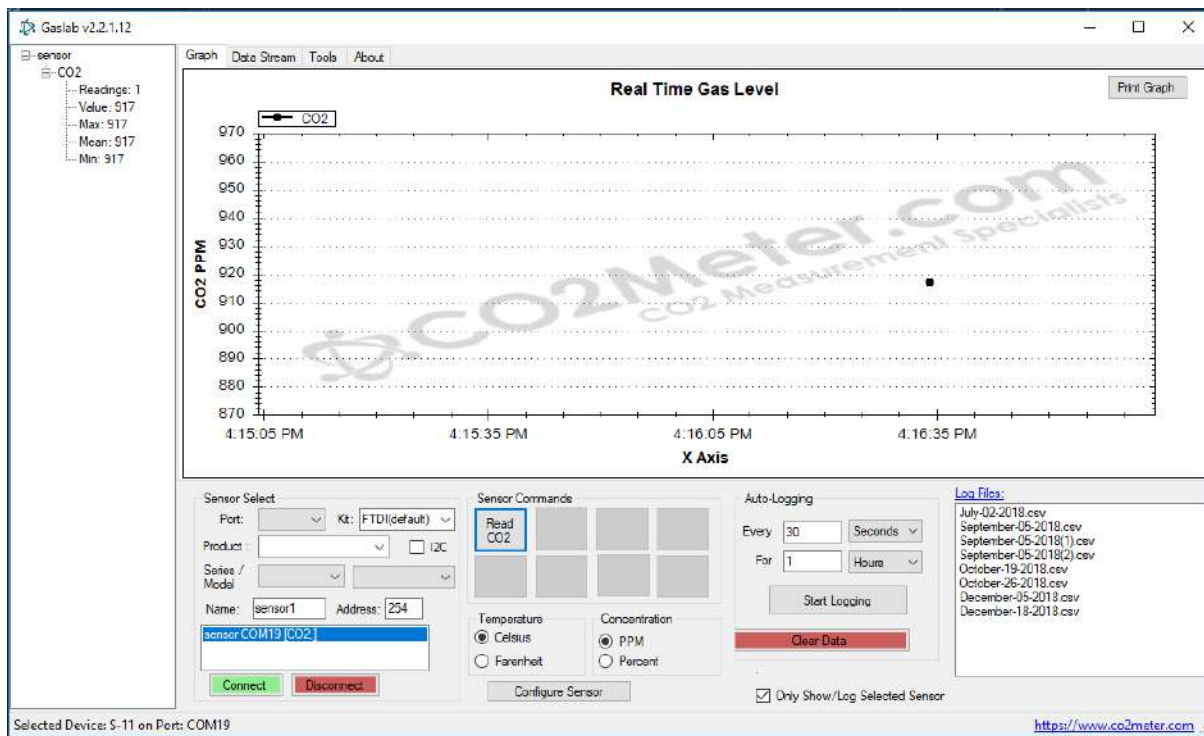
Gaslab v2.2.1.12

sensor
CO2
Readings: 1
Value: 917
Max: 917
Mean: 917
Min: 917

Graph | Data Stream | Tools | About

Real Time Gas Level

Print Graph

CO2

| CO2 PPM |
|---|
| 970 |
| 960 |
| 950 |
| 940 |
| 930 |
| 920 |
| 910 |
| 900 |
| 890 |
| 880 |
| 870 |

4:15:05 PM 4:15:35 PM 4:16:05 PM 4:16:35 PM

X Axis

CO2Meter.com
CO2 Measurement Specialists

Sensor Select
Port:
Kit: FTDI(default)
Product:
I2C
Series / Model
Name: sensor1
Address: 254
sensor COM19 [CO2]
Connect
Disconnect

Sensor Commands
Read CO2

Temperature
Celsius
Farenheit

Concentration
PPM
Percent

Configure Sensor

Auto-Logging
Every 30 Seconds
For 1 Hours
Start Logging
Clear Data

Only Show/Log Selected Sensor

Log Files:
July-02-2018.csv
September-05-2018.csv
September-05-2018(1).csv
September-05-2018(2).csv
October-19-2018.csv
October-26-2018.csv
December-05-2018.csv
December-18-2018.csv

Selected Device: S-11 on Port: COM19

https://www.co2meter.com